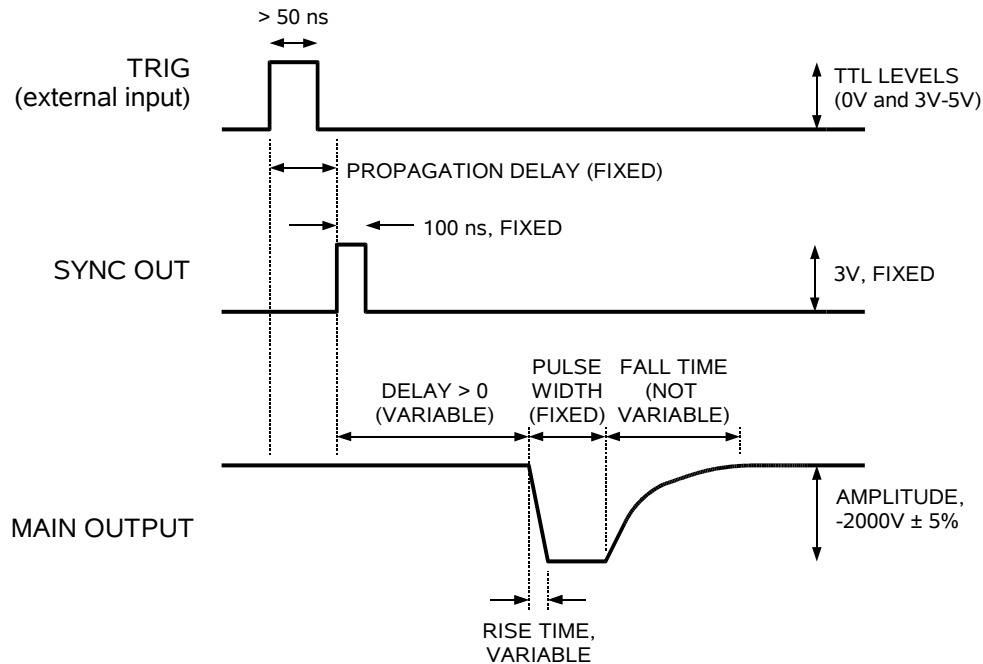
> 50 ns

TRIG
(external input)

TTL LEVELS
(0V and 3V-5V)

PROPAGATION DELAY (FIXED)

100 ns, FIXED

SYNC OUT

3V, FIXED

DELAY > 0
(VARIABLE)

PULSE
WIDTH
(FIXED)

FALL TIME
(NOT
VARIABLE)

MAIN OUTPUT

AMPLITUDE,
-2000V ± 5%

RISE TIME,
VARIABLE